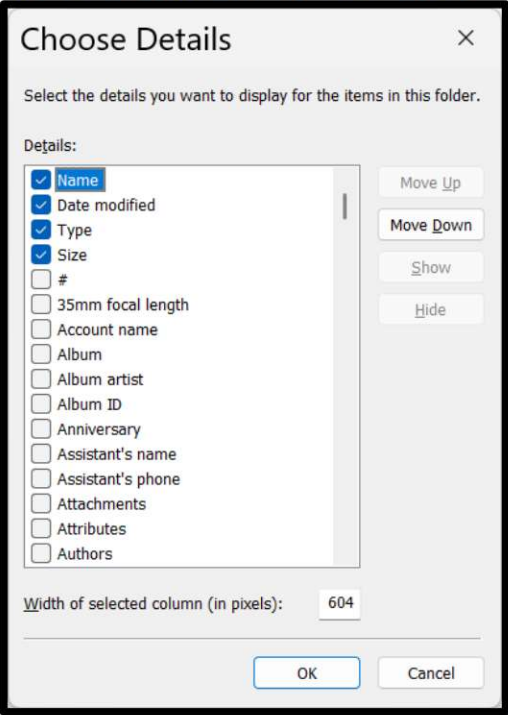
Choose Details

×

Select the details you want to display for the items in this folder.

Details:

Name
Date modified
Type
Size
#
35mm focal length
Account name
Album
Album artist
Album ID
Anniversary
Assistant's name
Assistant's phone
Attachments
Attributes
Authors

Move Up
Move Down
Show
Hide

Width of selected column (in pixels): 604

OK
Cancel